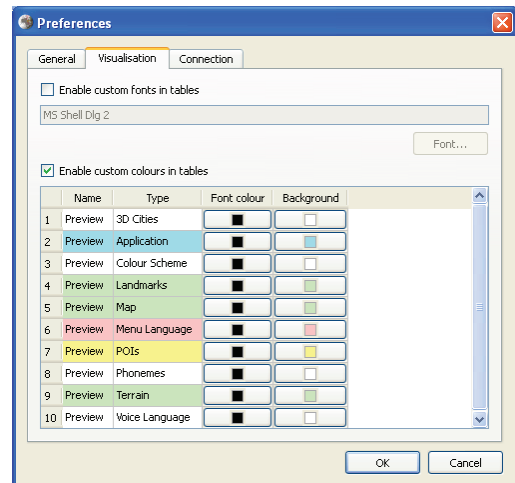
Preferences

General | Visualisation | Connection

Enable custom fonts in tables

MS Shell Dlg 2

Font...

Enable custom colours in tables

| | Name | Type | Font colour | Background |
|---|---|---|---|---|
| 1 | Preview | 3D Cities | | |
| 2 | Preview | Application | | |
| 3 | Preview | Colour Scheme | | |
| 4 | Preview | Landmarks | | |
| 5 | Preview | Map | | |
| 6 | Preview | Menu Language | | |
| 7 | Preview | POIs | | |
| 8 | Preview | Phonemes | | |
| 9 | Preview | Terrain | | |
| 10 | Preview | Voice Language | | |

OK | Cancel